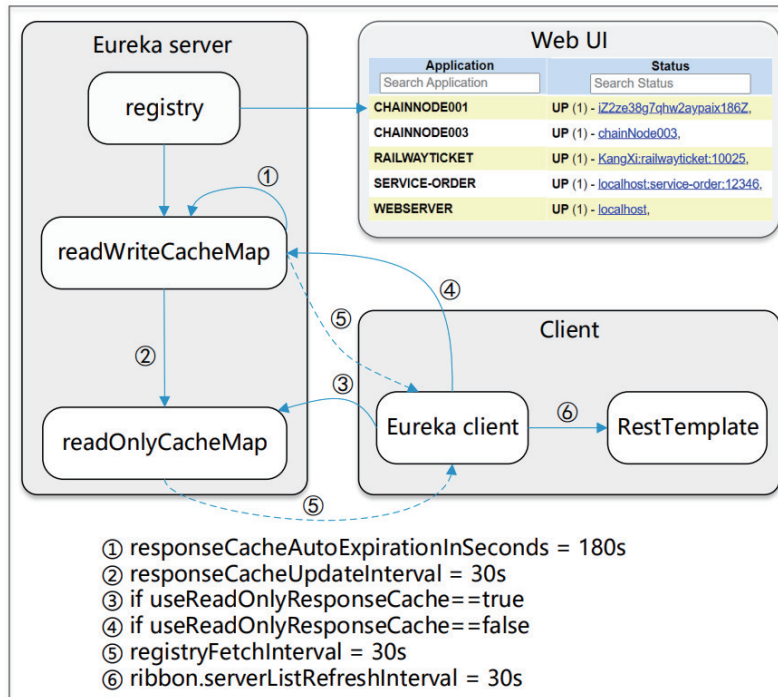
Eureka server

registry

readWriteCacheMap

readOnlyCacheMap

Web UI

| Application | Status |
|---|---|
| Search Application | Search Status |
| CHAINNODE001 | UP (1) - iZ2ze38g7qhw2aypaix186Z, |
| CHAINNODE003 | UP (1) - chainNode003, |
| RAILWAYTICKET | UP (1) - KangXi:railwayticket:10025, |
| SERVICE-ORDER | UP (1) - localhost:service-order:12346, |
| WEBSERVER | UP (1) - localhost, |

Client

Eureka client

RestTemplate

①

②

③

④

⑤

⑤

⑥

① responseCacheAutoExpirationInSeconds = 180s
② responseCacheUpdateInterval = 30s
③ if useReadOnlyResponseCache==true
④ if useReadOnlyResponseCache==false
⑤ registryFetchInterval = 30s
⑥ ribbon.serverListRefreshInterval = 30s